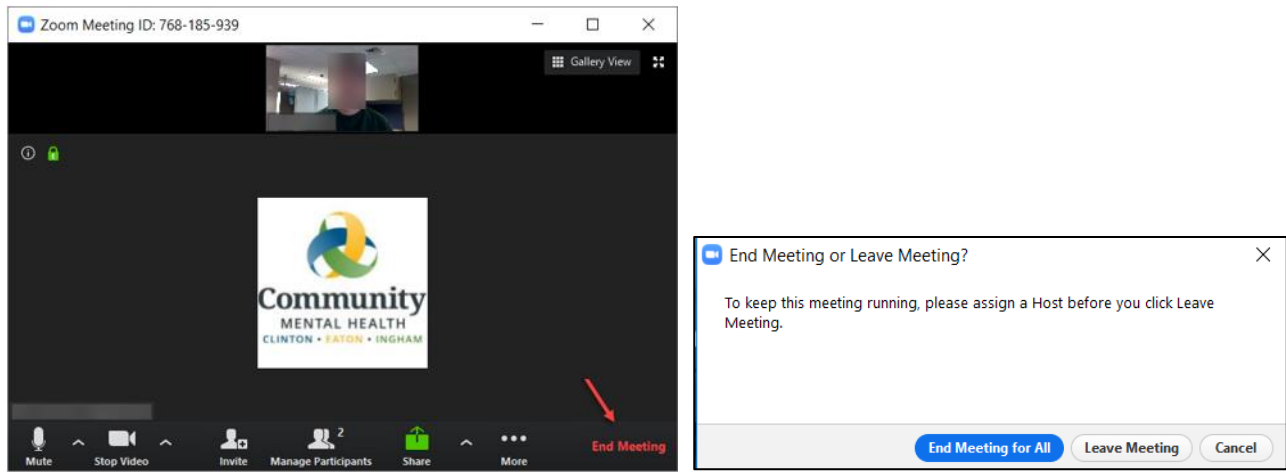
Zoom Meeting ID: 768-185-939

Gallery View

Community
MENTAL HEALTH
CLINTON • EATON • INGHAM

Mute
Stop Video
Invite
Manage Participants 2
Share
More
End Meeting

End Meeting or Leave Meeting?

To keep this meeting running, please assign a Host before you click Leave Meeting.

End Meeting for All
Leave Meeting
Cancel